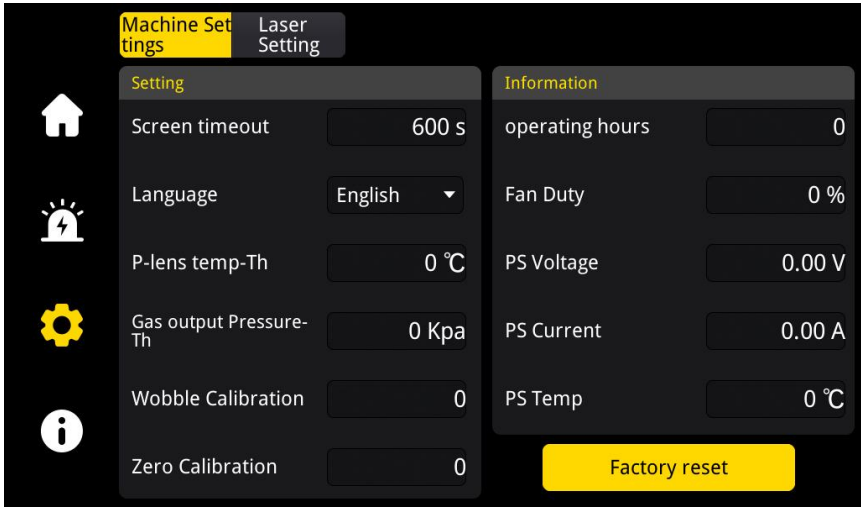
Machine Set tings
Laser Setting

Setting

Screen timeout
600 s

Language
English

P-lens temp-Th
0 ℃

Gas output Pressure-Th
0 Kpa

Wobble Calibration
0

Zero Calibration
0

Information

operating hours
0

Fan Duty
0 %

PS Voltage
0.00 V

PS Current
0.00 A

PS Temp
0 ℃

Factory reset